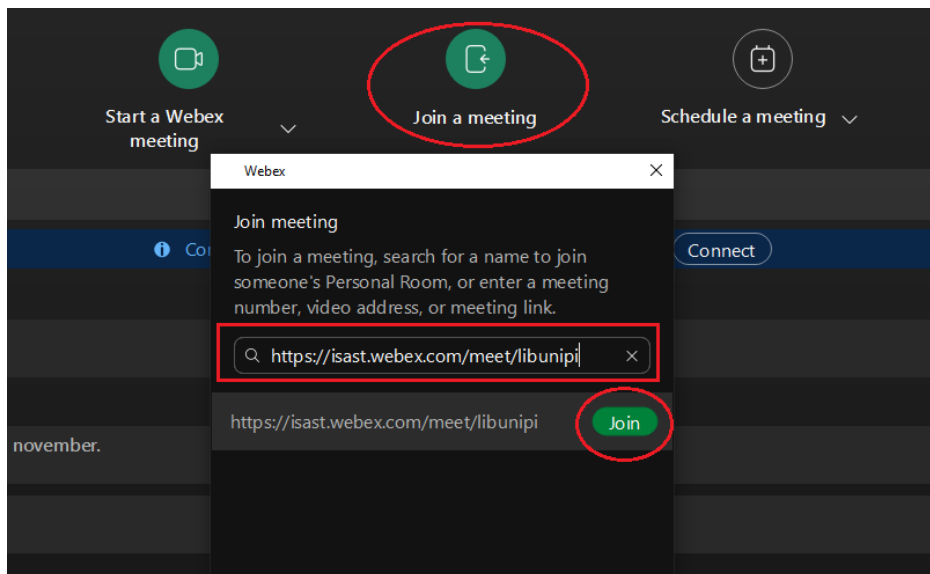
Start a Webex meeting

Join a meeting

Schedule a meeting

Webex

Join meeting

To join a meeting, search for a name to join someone's Personal Room, or enter a meeting number, video address, or meeting link.

Co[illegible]

Connect

https://isast.webex.com/meet/libunipi

https://isast.webex.com/meet/libunipi

Join

november.